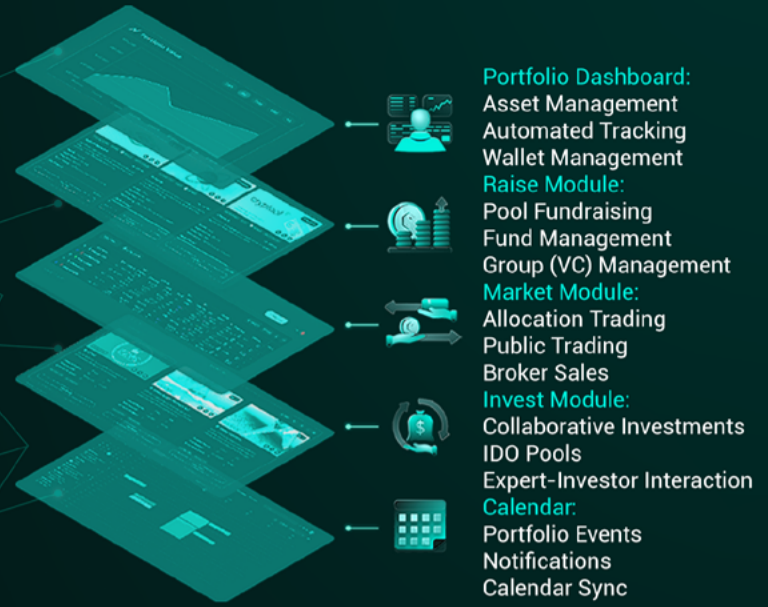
Portfolio Dashboard:
Asset Management
Automated Tracking
Wallet Management

Raise Module:
Pool Fundraising
Fund Management
Group (VC) Management

Market Module:
Allocation Trading
Public Trading
Broker Sales

Invest Module:
Collaborative Investments
IDO Pools
Expert-Investor Interaction

Calendar:
Portfolio Events
Notifications
Calendar Sync